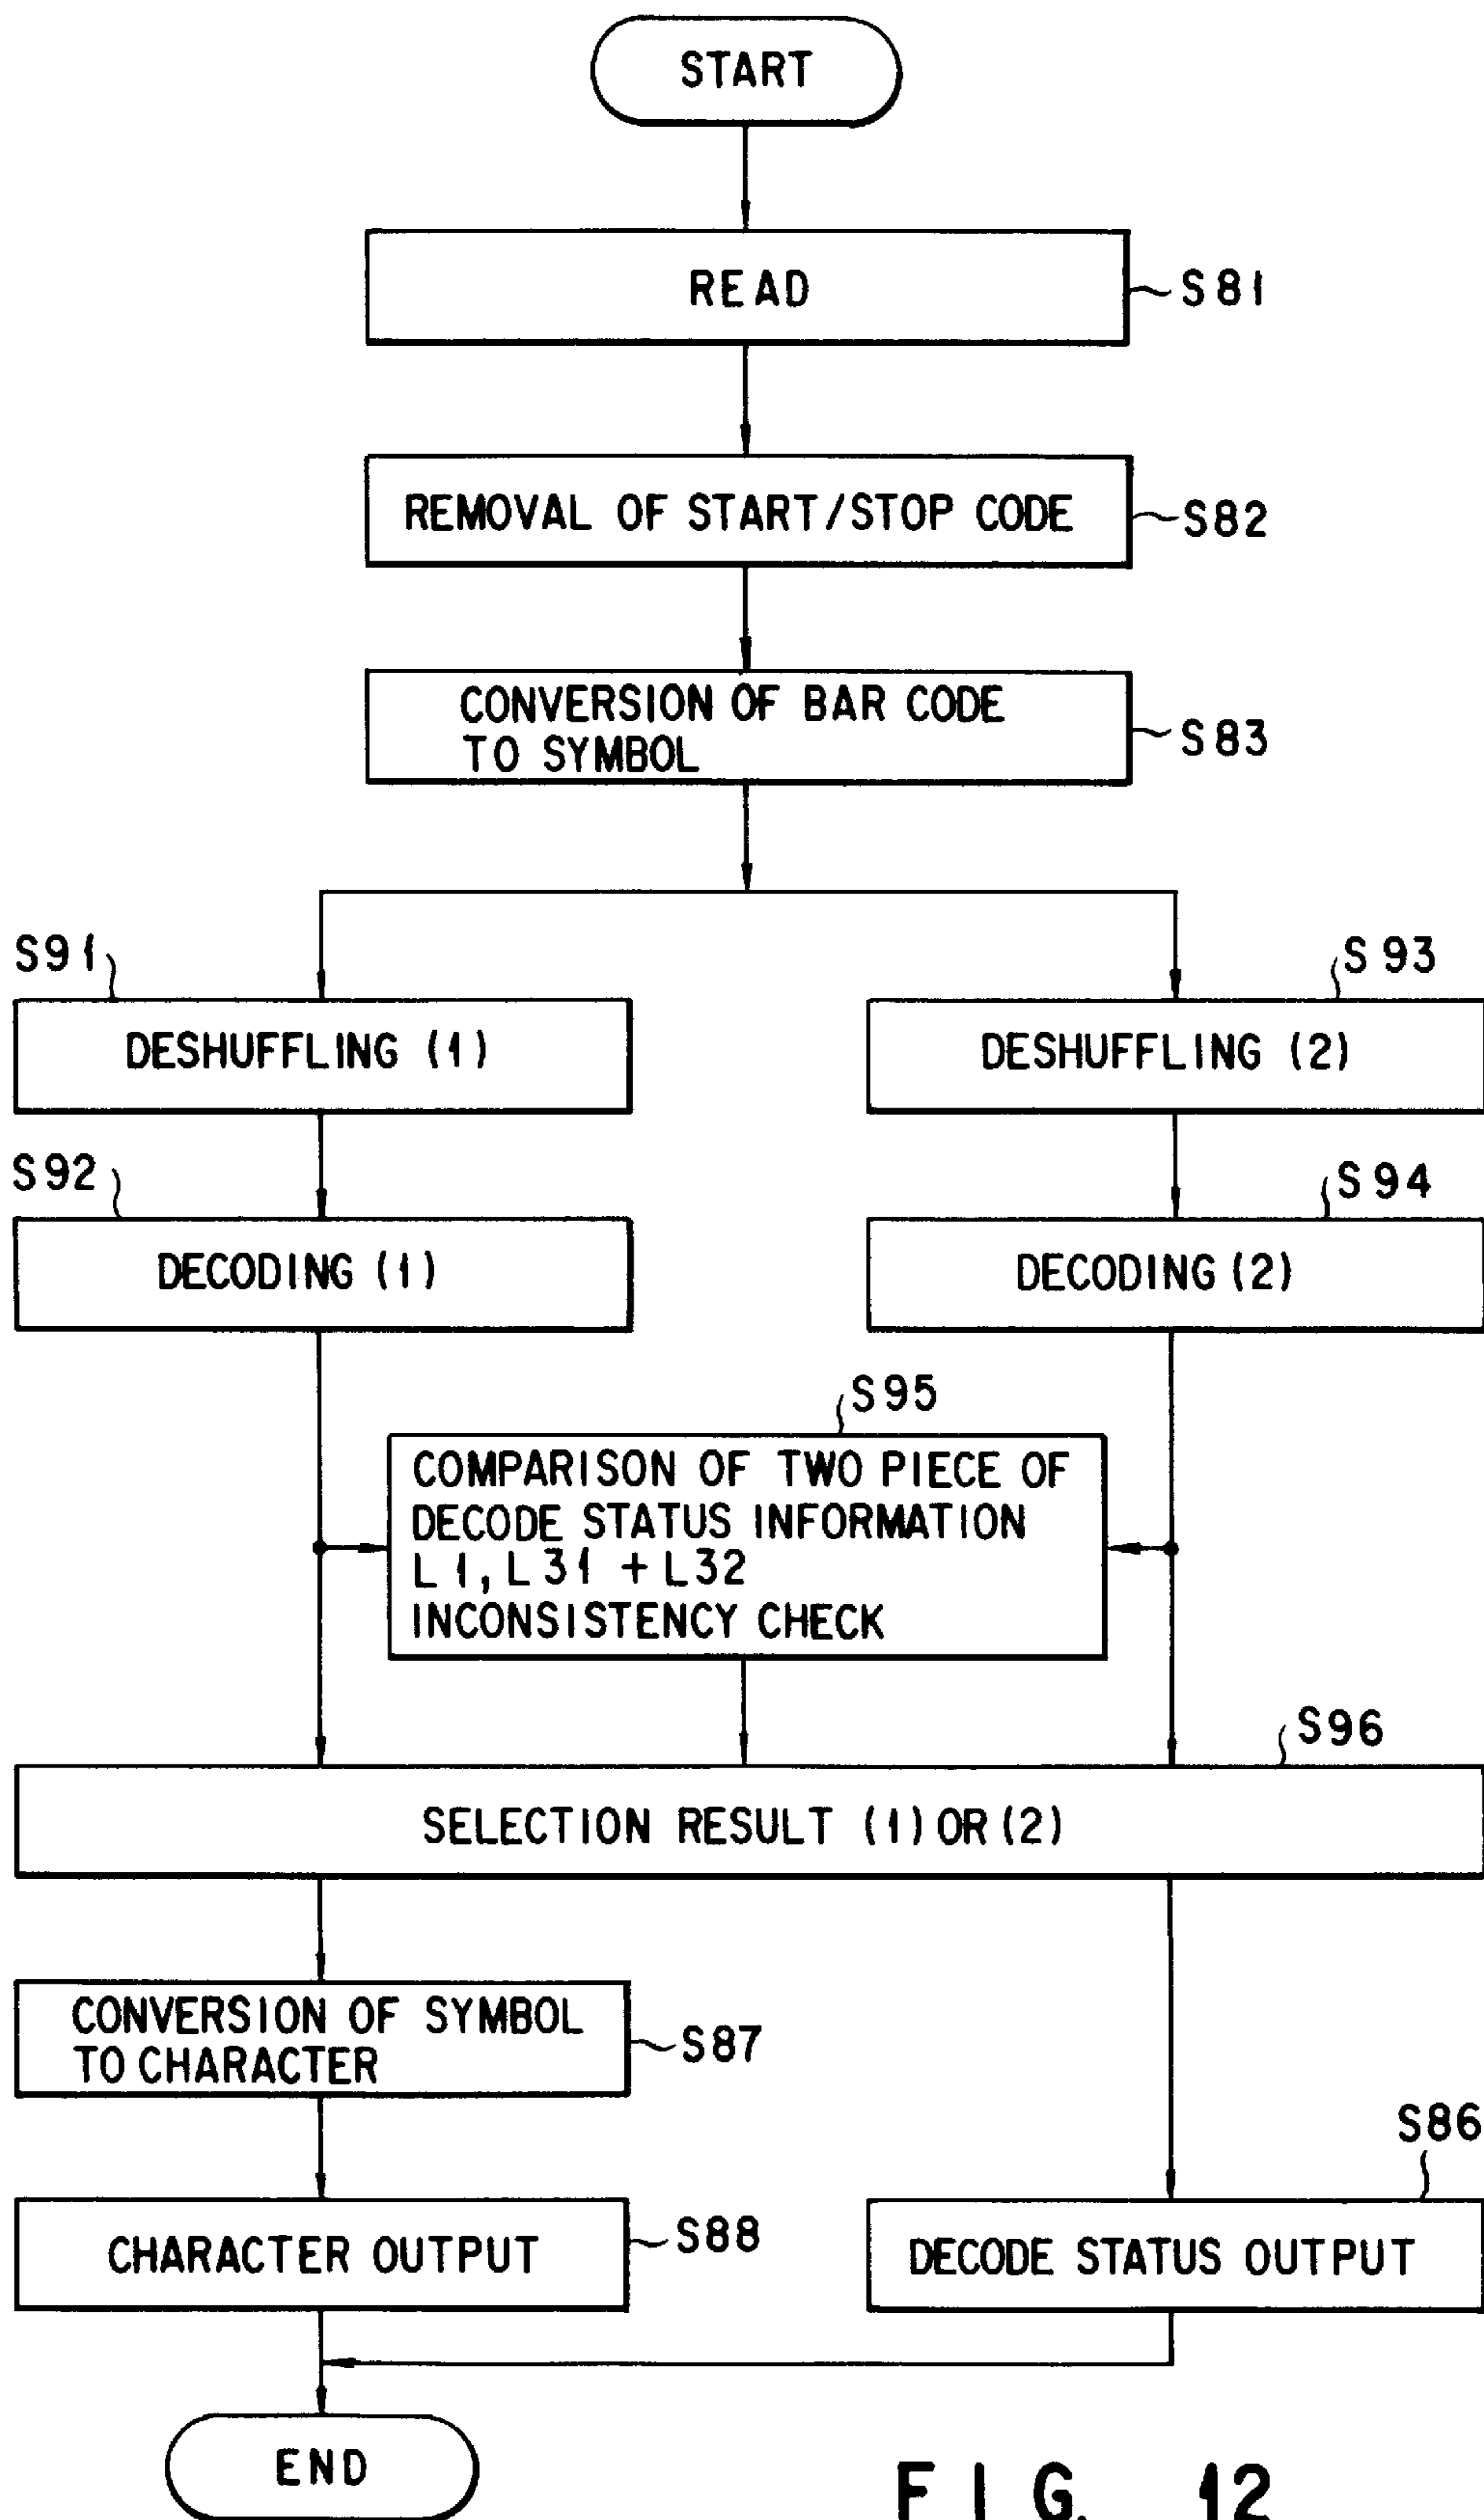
START

READ
S81

REMOVAL OF START/STOP CODE
S82

CONVERSION OF BAR CODE TO SYMBOL
S83

S91
DESHUFFLING (1)

S93
DESHUFFLING (2)

S92
DECODING (1)

S94
DECODING (2)

S95
COMPARISON OF TWO PIECE OF DECODE STATUS INFORMATION
L1, L31 + L32
INCONSISTENCY CHECK

S96
SELECTION RESULT (1) OR (2)

CONVERSION OF SYMBOL TO CHARACTER
S87

S86

CHARACTER OUTPUT
S88

DECODE STATUS OUTPUT

END

FIG. 12